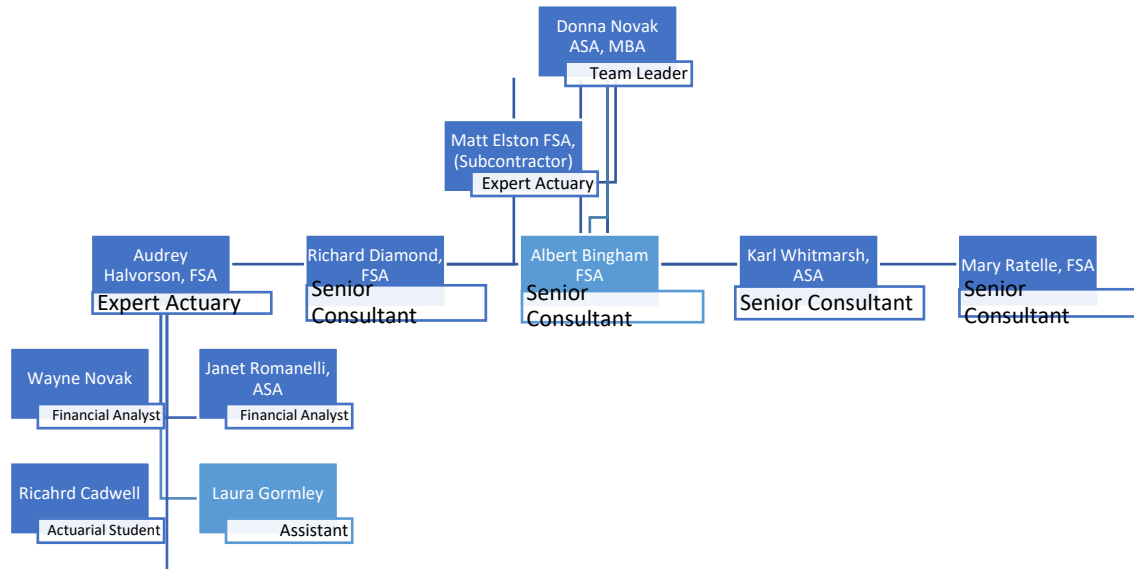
Donna Novak ASA, MBA
Team Leader

Matt Elston FSA, (Subcontractor)
Expert Actuary

Audrey Halvorson, FSA
Expert Actuary

Richard Diamond, FSA
Senior Consultant

Albert Bingham FSA
Senior Consultant

Karl Whitmarsh, ASA
Senior Consultant

Mary Ratelle, FSA
Senior Consultant

Wayne Novak
Financial Analyst

Janet Romanelli, ASA
Financial Analyst

Ricahrd Cadwell
Actuarial Student

Laura Gormley
Assistant